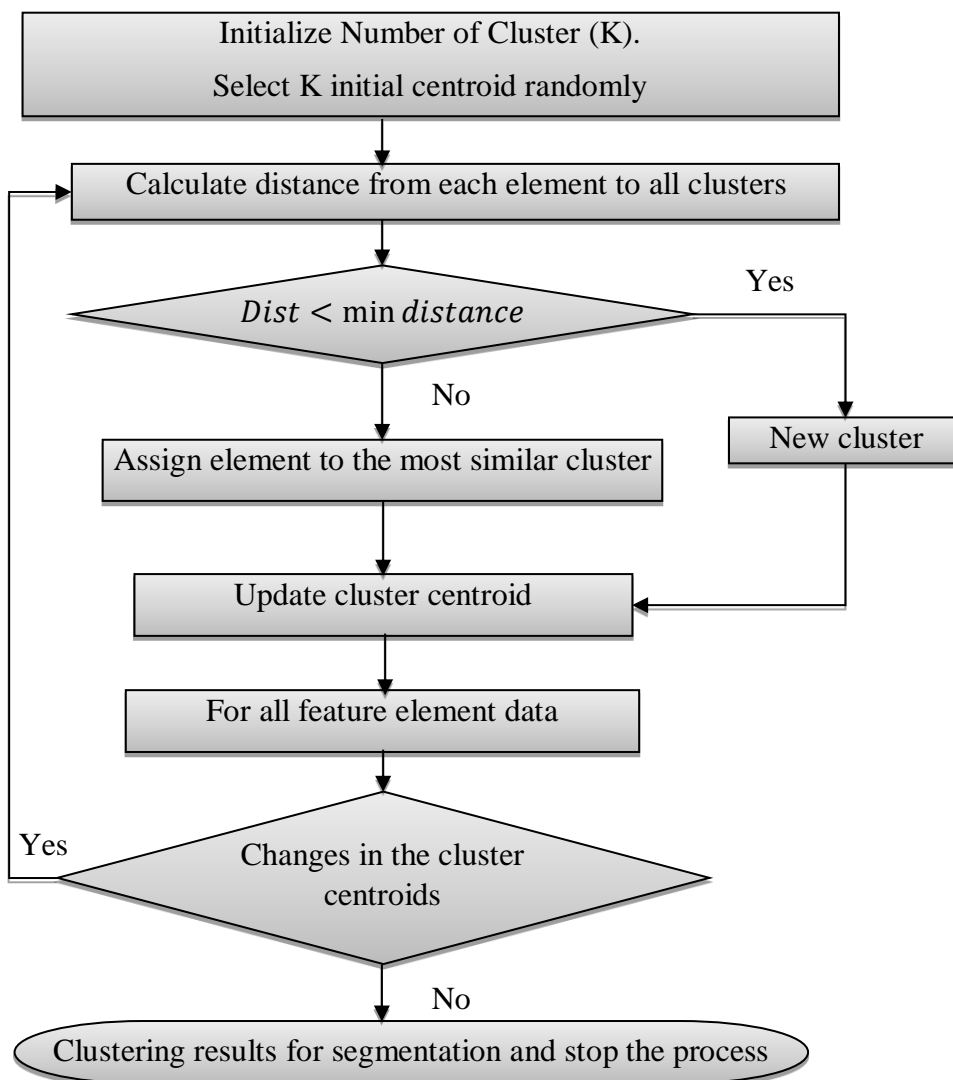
Initialize Number of Cluster (K).

Select K initial centroid randomly

Calculate distance from each element to all clusters

$Dist < \min distance$

Yes

No

New cluster

Assign element to the most similar cluster

Update cluster centroid

For all feature element data

Yes

Changes in the cluster centroids

No

Clustering results for segmentation and stop the process